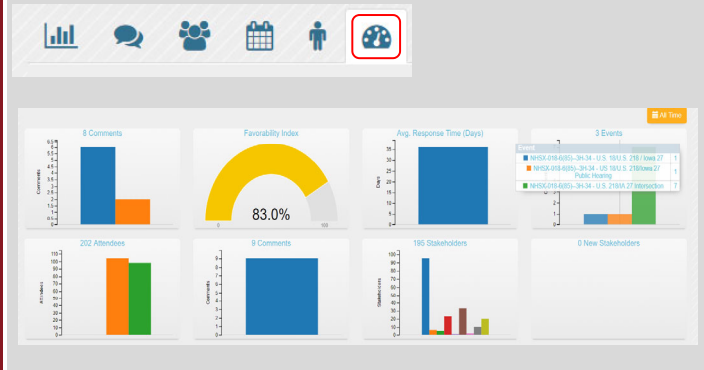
All Time

8 Comments

Comments

6.5
6
5.5
5
4.5
4
3.5
3
2.5
2
1.5
1
0.5
0

Favorability Index

83.0%

0

100

Avg. Response Time (Days)

Days

35
30
25
20
15
10
5
0

3 Events

Event

NHSX-018-6(65)--3H-34 - U.S. 18/U.S. 218 / Iowa 27 1

NHSX-018-6(65)--3H-34 - US 18/U.S. 218/Iowa 27 Public Hearing 1

NHSX-018-6(65)--3H-34 - U.S. 218/IA 27 Intersection ?

202 Attendees

Attendees

110
100
90
80
70
60
50
40
30
20
10
0

9 Comments

Comments

8
6
4
2
0

195 Stakeholders

Stakeholders

100
90
80
70
60
50
40
30
20
10
0

0 New Stakeholders